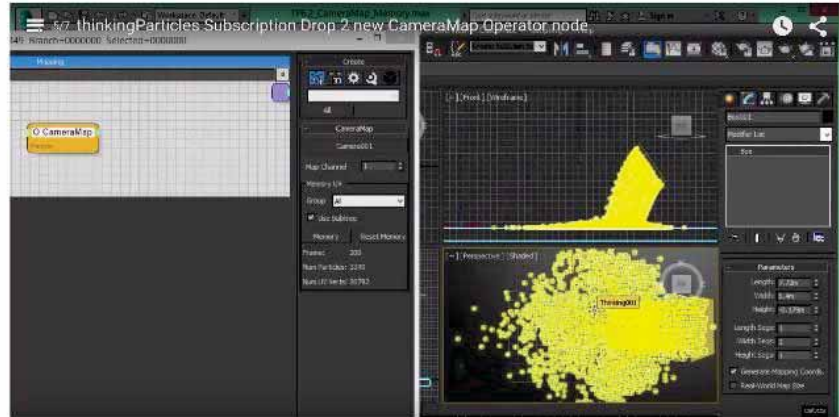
5/7 thinkingParticles Subscription Drop 2 new CameraMap Operator node

Selected=0000000

Create

CameraMap

O CameraMap

Camera001

Map Channel

Memory

Group All

Use Subtree

Memory

Reset Memory

Frames 200

[+] [Front] [Wireframe]

[+] [Perspective] [Shaded]

Thinking001

Modifier List

Box

Parameters

Length:

Width:

Height:

Length Segs:

Width Segs:

Height Segs:

Generate Mapping Coords.

Real-World Map Size